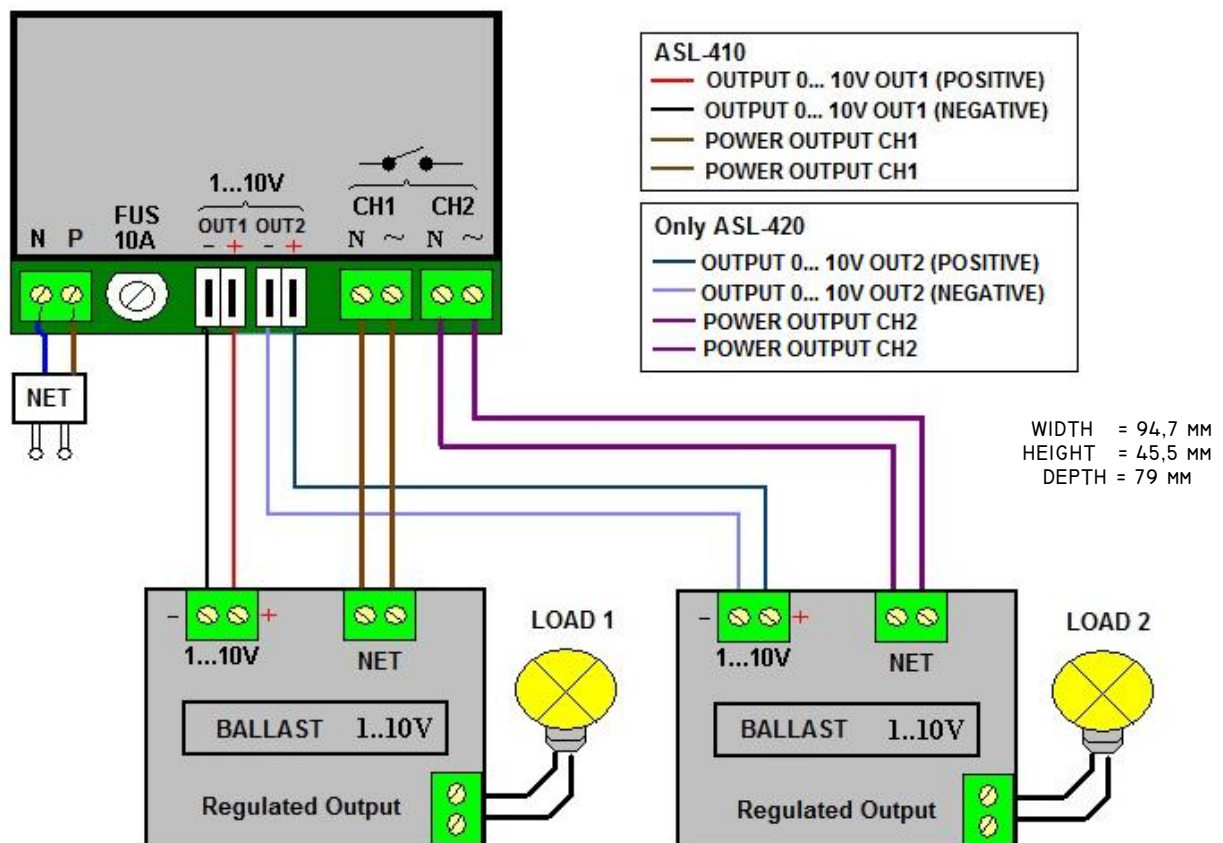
ASL-410
OUTPUT 0... 10V OUT1 (POSITIVE)
OUTPUT 0... 10V OUT1 (NEGATIVE)
POWER OUTPUT CH1
POWER OUTPUT CH1

Only ASL-420
OUTPUT 0... 10V OUT2 (POSITIVE)
OUTPUT 0... 10V OUT2 (NEGATIVE)
POWER OUTPUT CH2
POWER OUTPUT CH2

1...10V
FUS 10A
N P
OUT1 OUT2
- + - +
CH1 CH2
N ~ N ~

NET

WIDTH = 94,7 MM
HEIGHT = 45,5 MM
DEPTH = 79 MM

- +
1...10V
NET
LOAD 1
BALLAST 1..10V
Regulated Output

- +
1...10V
NET
LOAD 2
BALLAST 1..10V
Regulated Output